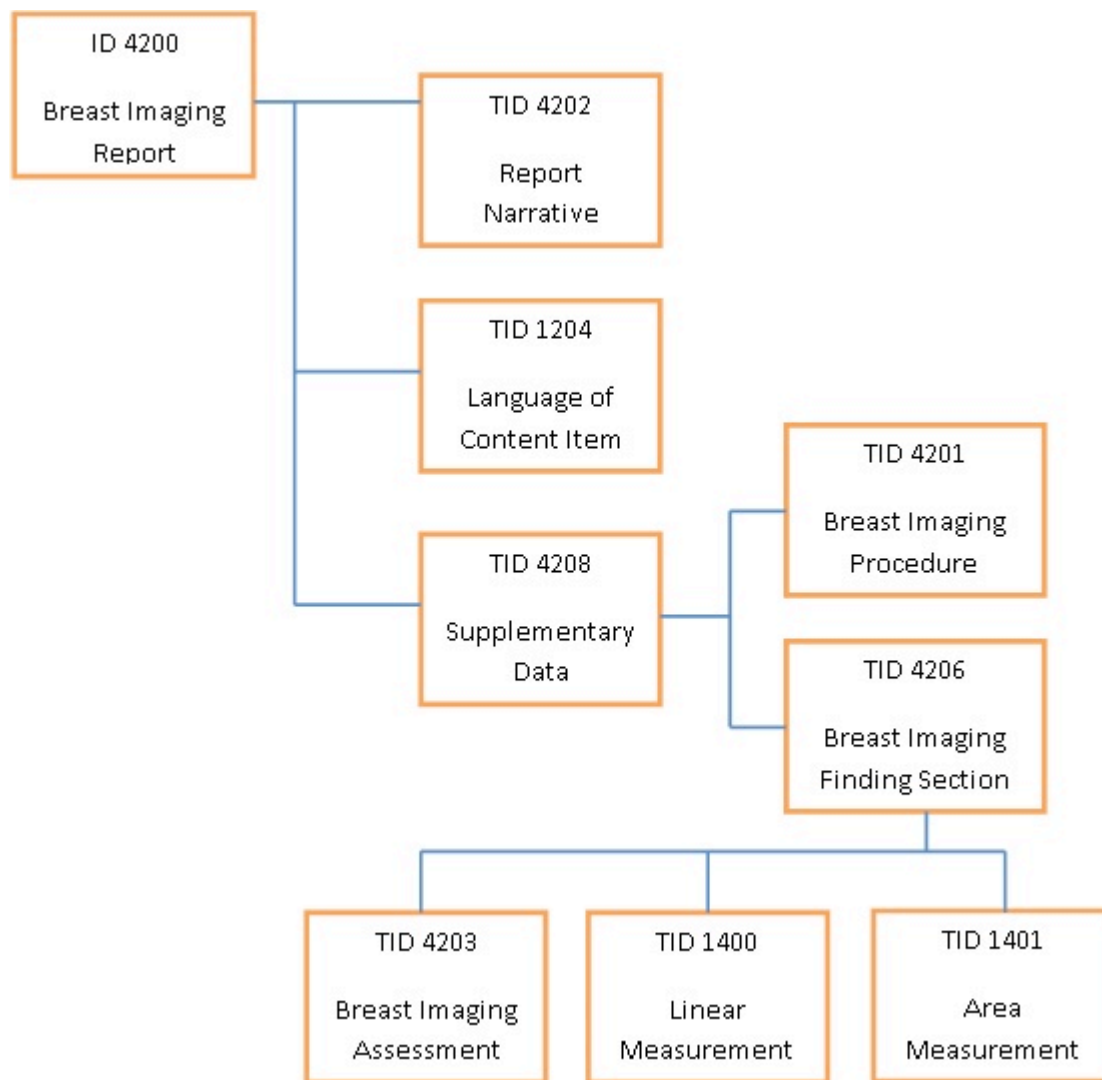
ID 4200

Breast Imaging Report

TID 4202

Report Narrative

TID 1204

Language of Content Item

TID 4208

Supplementary Data

TID 4201

Breast Imaging Procedure

TID 4206

Breast Imaging Finding Section

TID 4203

Breast Imaging Assessment

TID 1400

Linear Measurement

TID 1401

Area Measurement